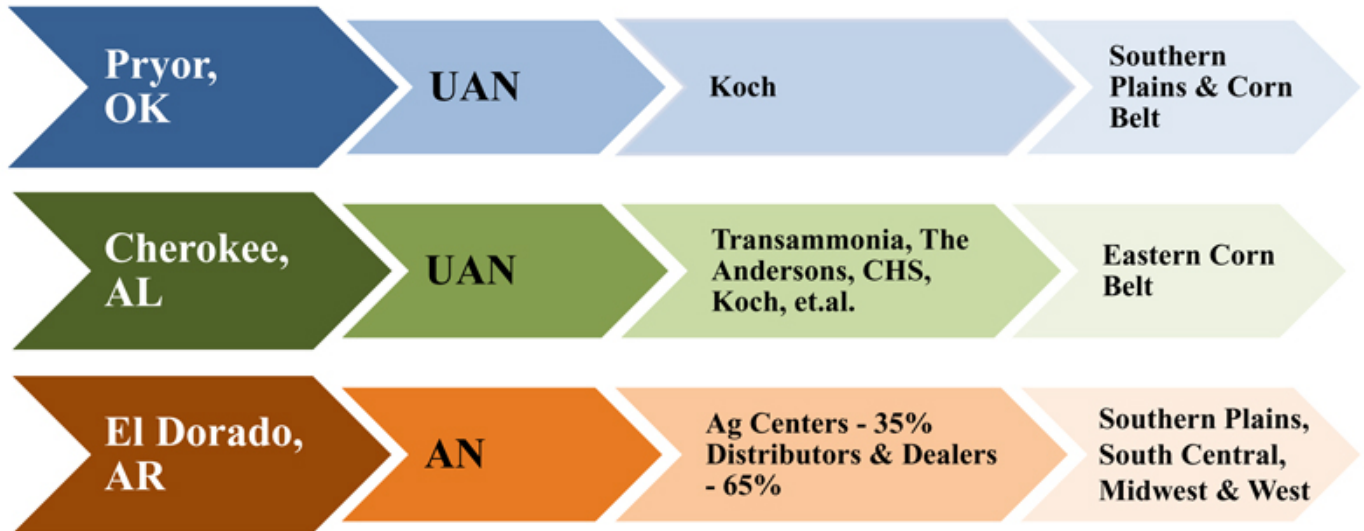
Pryor, OK

UAN

Koch

Southern Plains & Corn Belt

Cherokee, AL

UAN

Transammonia, The Andersons, CHS, Koch, et.al.

Eastern Corn Belt

El Dorado, AR

AN

Ag Centers - 35%
Distributors & Dealers - 65%

Southern Plains, South Central, Midwest & West